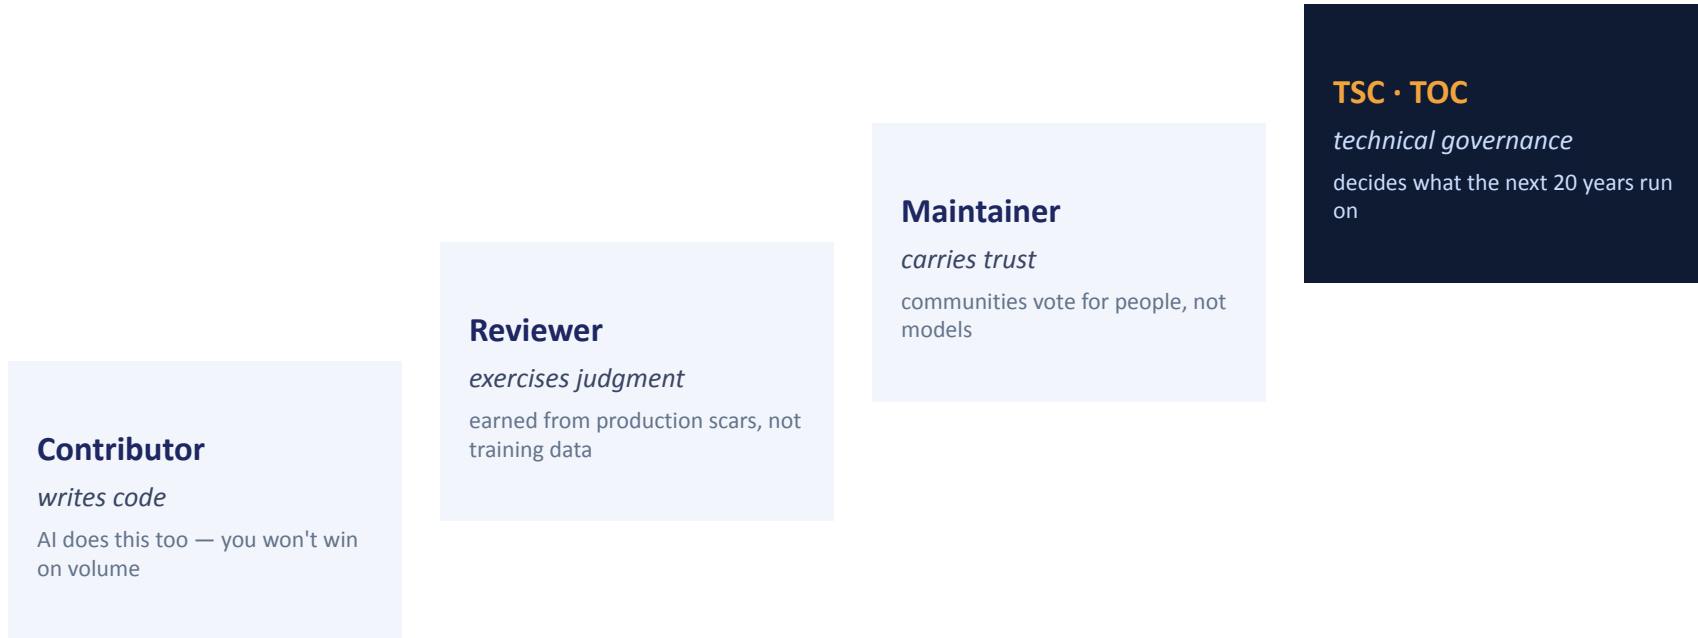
Contributor

writes code

AI does this too — you won't win on volume

Reviewer

exercises judgment

earned from production scars, not training data

Maintainer

carries trust

communities vote for people, not models

TSC · TOC

technical governance

decides what the next 20 years run on